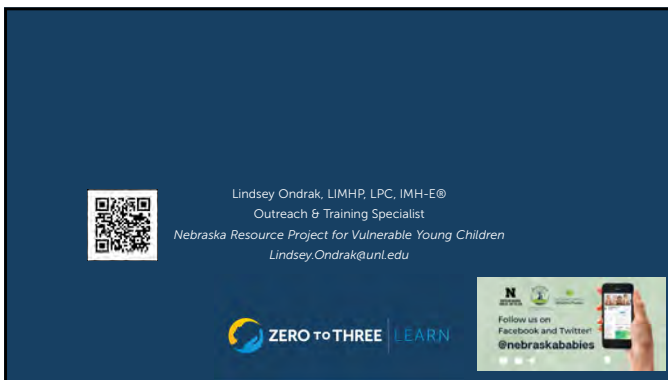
Lindsey Ondrak, LIMHP, LPC, IMH-E®
Outreach & Training Specialist
*Nebraska Resource Project for Vulnerable Young Children*
*Lindsey.Ondrak@unl.edu*

ZERO TO THREE | LEARN

N

Follow us on Facebook and Twitter!
@nebraskababies